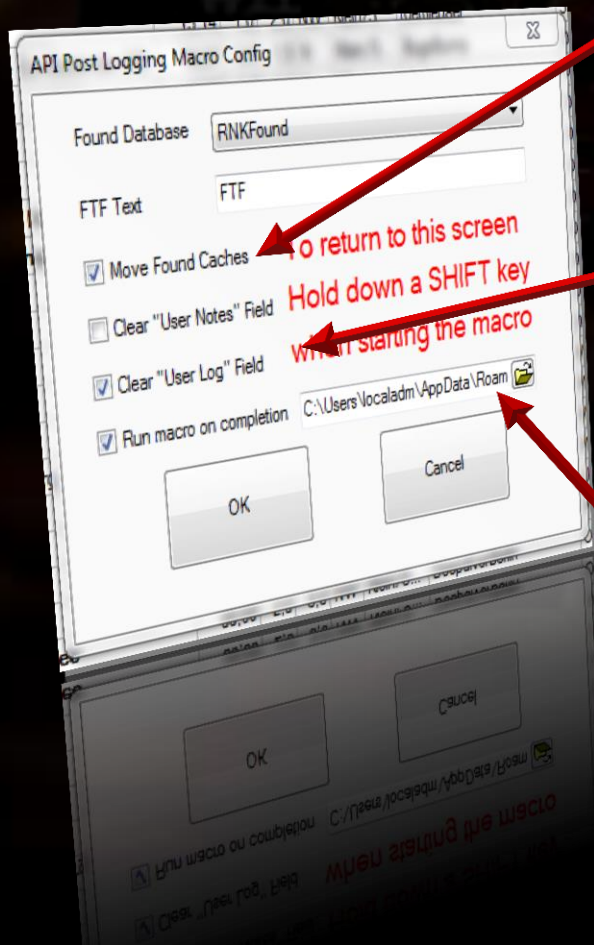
API Post Logging Macro Config

Found Database RNKFound

FTF Text FTF

Move Found Caches

Clear "User Notes" Field

Clear "User Log" Field

Run macro on completion C:\Users\localadm\AppData\Roam

OK

Cancel

To return to this screen Hold down a SHIFT key when starting the macro